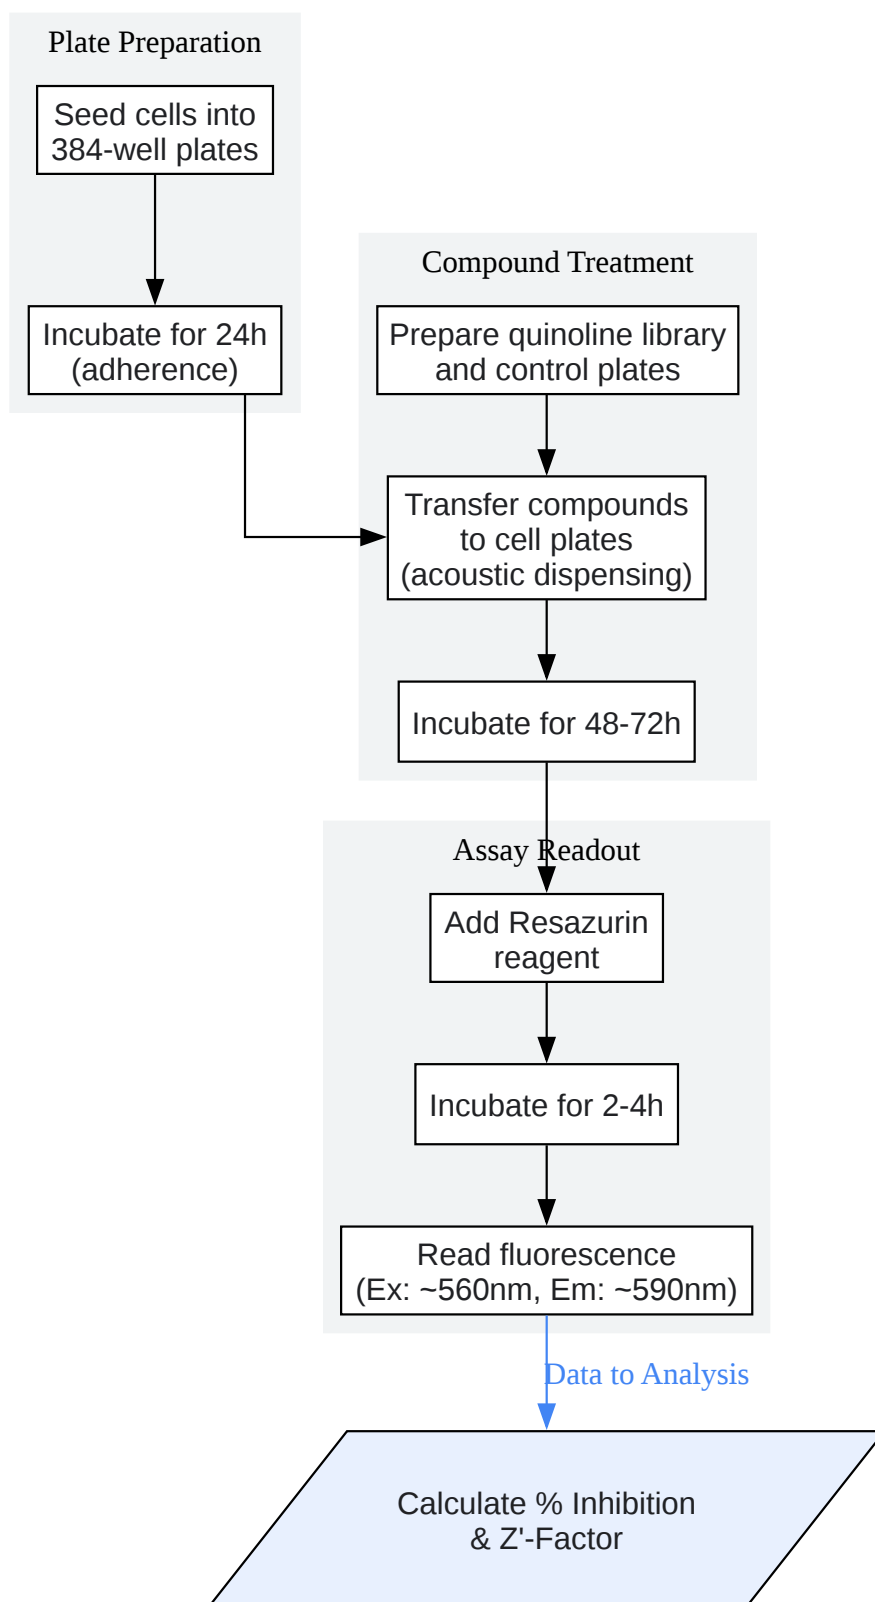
Plate Preparation

Seed cells into 384-well plates

Incubate for 24h (adherence)

Compound Treatment

Prepare quinoline library and control plates

Transfer compounds to cell plates (acoustic dispensing)

Incubate for 48-72h

Assay Readout

Add Resazurin reagent

Incubate for 2-4h

Read fluorescence (Ex: ~560nm, Em: ~590nm)

Data to Analysis

Calculate % Inhibition & Z'-Factor